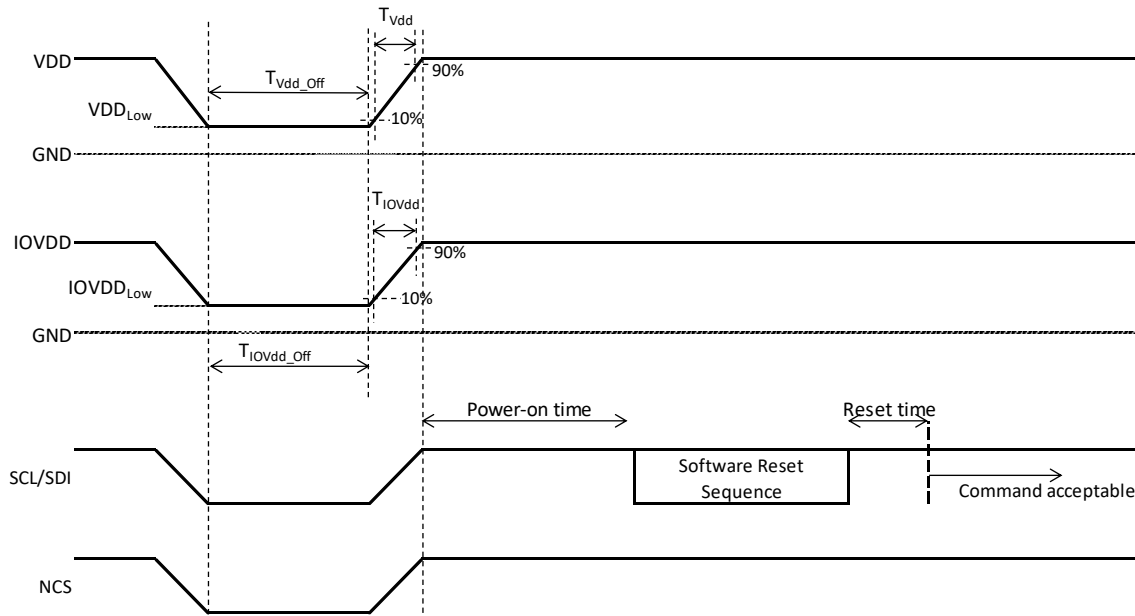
$T_{Vdd}$

VDD

$T_{Vdd\_Off}$

90%

$VDD_{Low}$

10%

GND

$T_{IOVdd}$

IOVDD

90%

$IOVDD_{Low}$

10%

GND

$T_{IOVdd\_Off}$

Power-on time

Reset time

SCL/SDI

Software Reset Sequence

Command acceptable

NCS